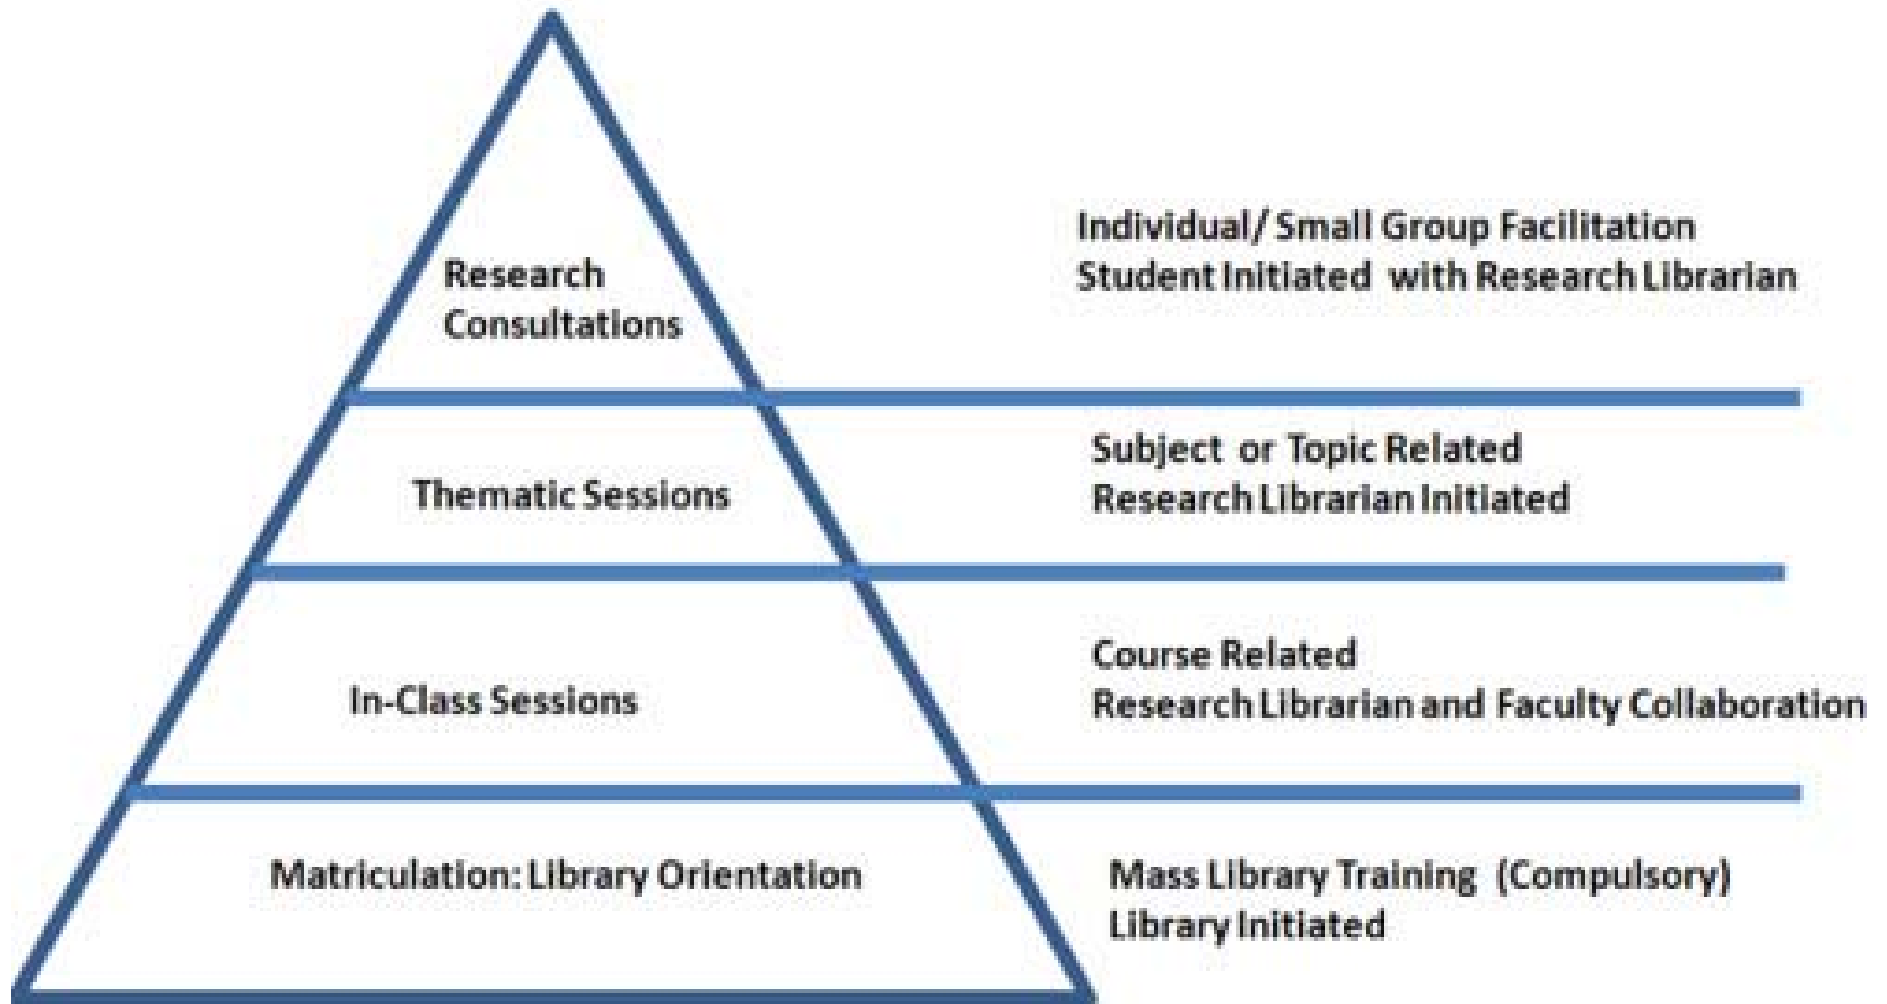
Research Consultations

Individual/ Small Group Facilitation
Student Initiated with Research Librarian

Thematic Sessions

Subject or Topic Related
Research Librarian Initiated

In-Class Sessions

Course Related
Research Librarian and Faculty Collaboration

Matriculation: Library Orientation

Mass Library Training (Compulsory)
Library Initiated